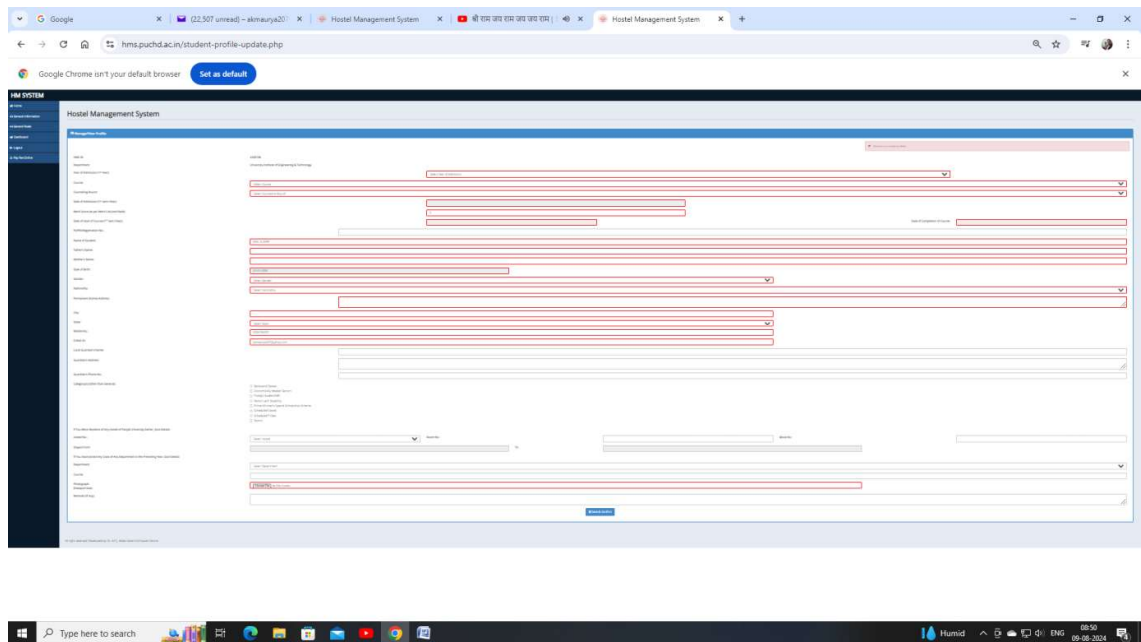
G Google
(22,507 unread) - akmaurya20
Hostel Management System
श्री राम जय राम जय जय राम
Hostel Management System
hms.puchd.ac.in/student-profile-update.php
Google Chrome isn't your default browser
Set as default
HM SYSTEM
Hostel Management System
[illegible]
Type here to search
Humid
ENG
08:50
09-08-2024